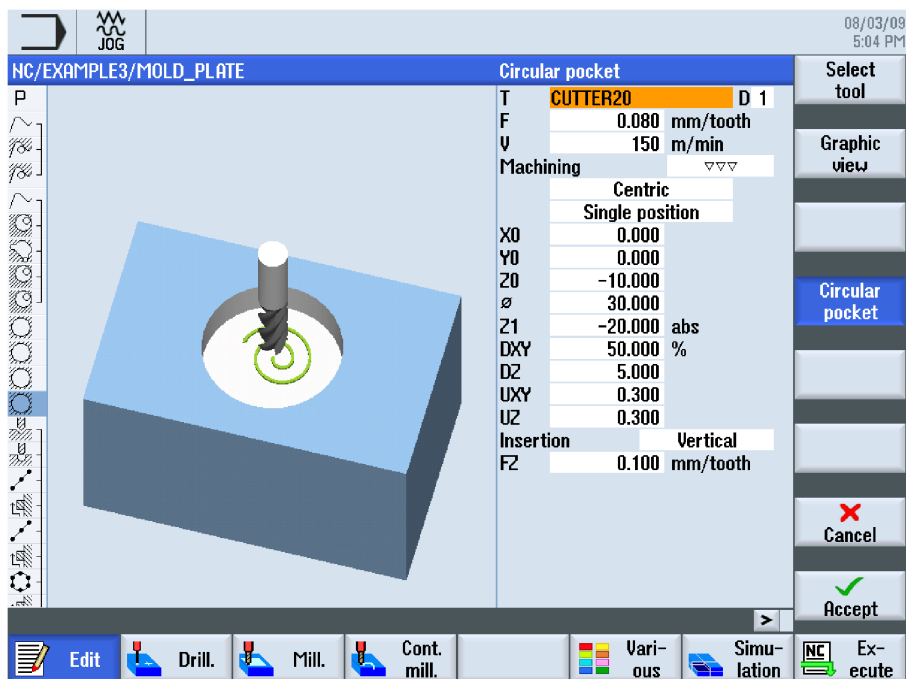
JOG

08/03/09
5:04 PM

NC/EXAMPLE3/MOLD_PLATE

Circular pocket

P

| T | CUTTER20 | D 1 |
|---|---|---|
| F | 0.080 | mm/tooth |
| V | 150 | m/min |
| Machining | ▽▽▽ | |
| | Centric | |
| | Single position | |
| X0 | 0.000 | |
| Y0 | 0.000 | |
| Z0 | -10.000 | |
| ø | 30.000 | |
| Z1 | -20.000 | abs |
| DXY | 50.000 | % |
| DZ | 5.000 | |
| UXY | 0.300 | |
| UZ | 0.300 | |
| Insertion | Vertical | |
| FZ | 0.100 | mm/tooth |

Select tool

Graphic view

Circular pocket

Cancel

Accept

>

Edit

Drill.

Mill.

Cont. mill.

Vari- ous

Simu- lation

NC

Ex- ecute